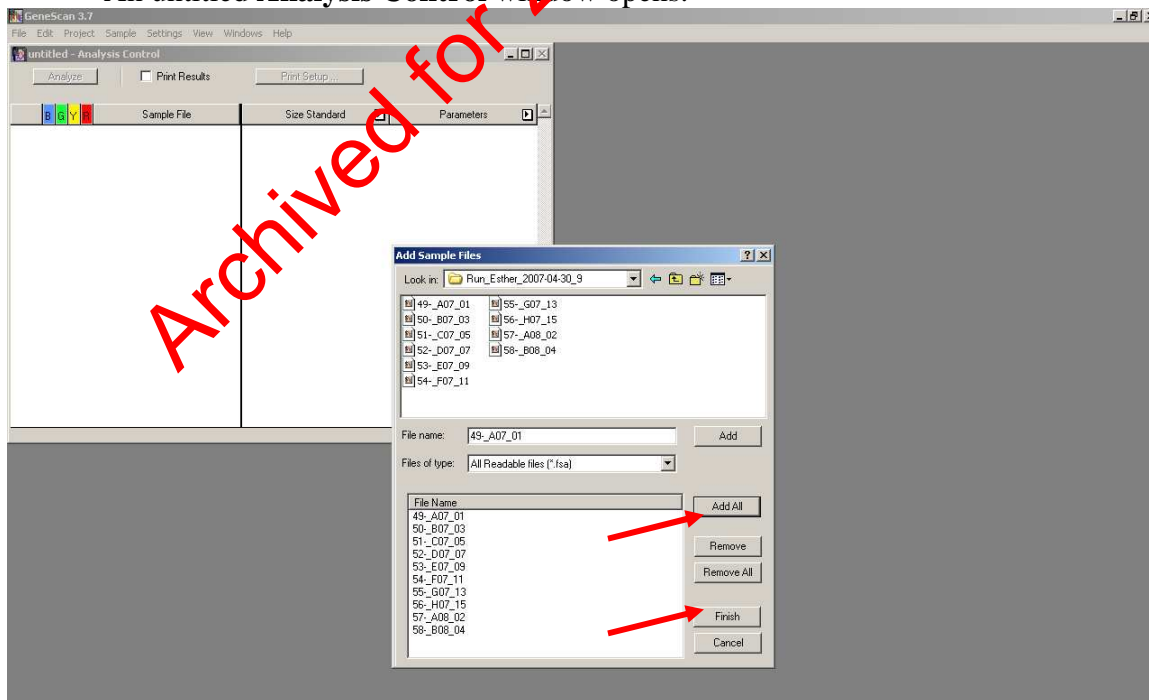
An untitled Analysis Control w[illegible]ow opens.

Archived for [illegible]

GeneScan 3.7

File Edit Project Sample Settings View Windows Help

untitled - Analysis Control

Analyze

Print Results

Print Setup...

B G Y R

Sample File

Size Standard

Parameters

Add Sample Files

Look in: Run_Esther_2007-04-30_9

49-_A07_01
50-_B07_03
51-_C07_05
52-_D07_07
53-_E07_09
54-_F07_11
55-_G07_13
56-_H07_15
57-_A08_02
58-_B08_04

File name: 49-_A07_01

Add

Files of type: All Readable files (*.fsa)

File Name
49-_A07_01
50-_B07_03
51-_C07_05
52-_D07_07
53-_E07_09
54-_F07_11
55-_G07_13
56-_H07_15
57-_A08_02
58-_B08_04

Add All

Remove

Remove All

Finish

Cancel